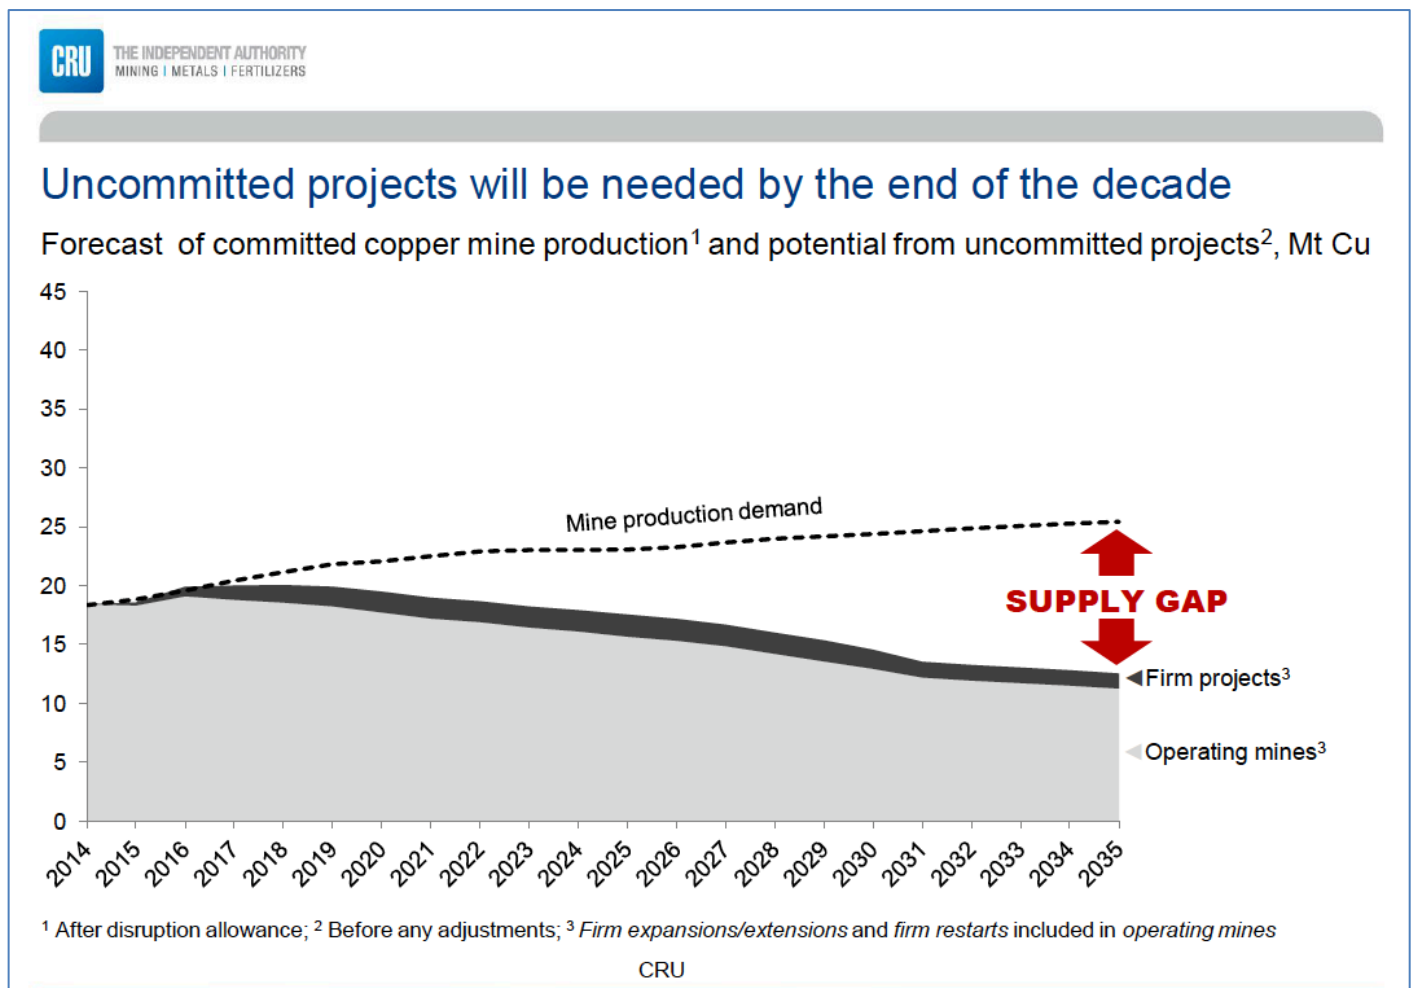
CRU THE INDEPENDENT AUTHORITY MINING | METALS | FERTILIZERS

Uncommitted projects will be needed by the end of the decade

Forecast of committed copper mine production$^1$ and potential from uncommitted projects$^2$, Mt Cu

45
40
35
30
25
20
15
10
5
0

Mine production demand

SUPPLY GAP

Firm projects$^3$

Operating mines$^3$

2014 2015 2016 2017 2018 2019 2020 2021 2022 2023 2024 2025 2026 2027 2028 2029 2030 2031 2032 2033 2034 2035

$^1$ After disruption allowance; $^2$ Before any adjustments; $^3$ Firm expansions/extensions and firm restarts included in operating mines

CRU